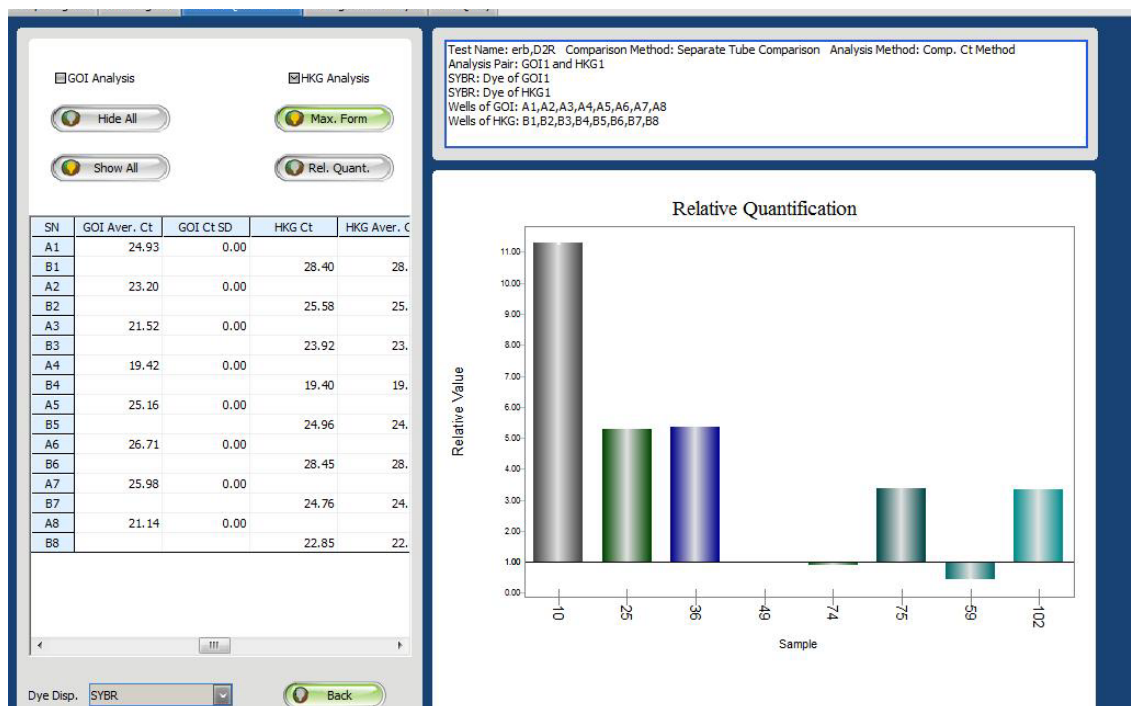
GOI Analysis

HKG Analysis

Hide All

Max. Form

Show All

Rel. Quant.

| SN | GOI Aver. Ct | GOI Ct SD | HKG Ct | HKG Aver. C |
|---|---|---|---|---|
| A1 | 24.93 | 0.00 | | |
| B1 | | | 28.40 | 28. |
| A2 | 23.20 | 0.00 | | |
| B2 | | | 25.58 | 25. |
| A3 | 21.52 | 0.00 | | |
| B3 | | | 23.92 | 23. |
| A4 | 19.42 | 0.00 | | |
| B4 | | | 19.40 | 19. |
| A5 | 25.16 | 0.00 | | |
| B5 | | | 24.96 | 24. |
| A6 | 26.71 | 0.00 | | |
| B6 | | | 28.45 | 28. |
| A7 | 25.98 | 0.00 | | |
| B7 | | | 24.76 | 24. |
| A8 | 21.14 | 0.00 | | |
| B8 | | | 22.85 | 22. |

Dye Disp. SYBR

Back

Test Name: erb,D2R Comparison Method: Separate Tube Comparison Analysis Method: Comp. Ct Method
Analysis Pair: GOI1 and HKG1
SYBR: Dye of GOI1
SYBR: Dye of HKG1
Wells of GOI: A1,A2,A3,A4,A5,A6,A7,A8
Wells of HKG: B1,B2,B3,B4,B5,B6,B7,B8

Relative Quantification

Relative Value

11.00
10.00
9.00
8.00
7.00
6.00
5.00
4.00
3.00
2.00
1.00
0.00

10
25
36
49
74
75
59
102

Sample